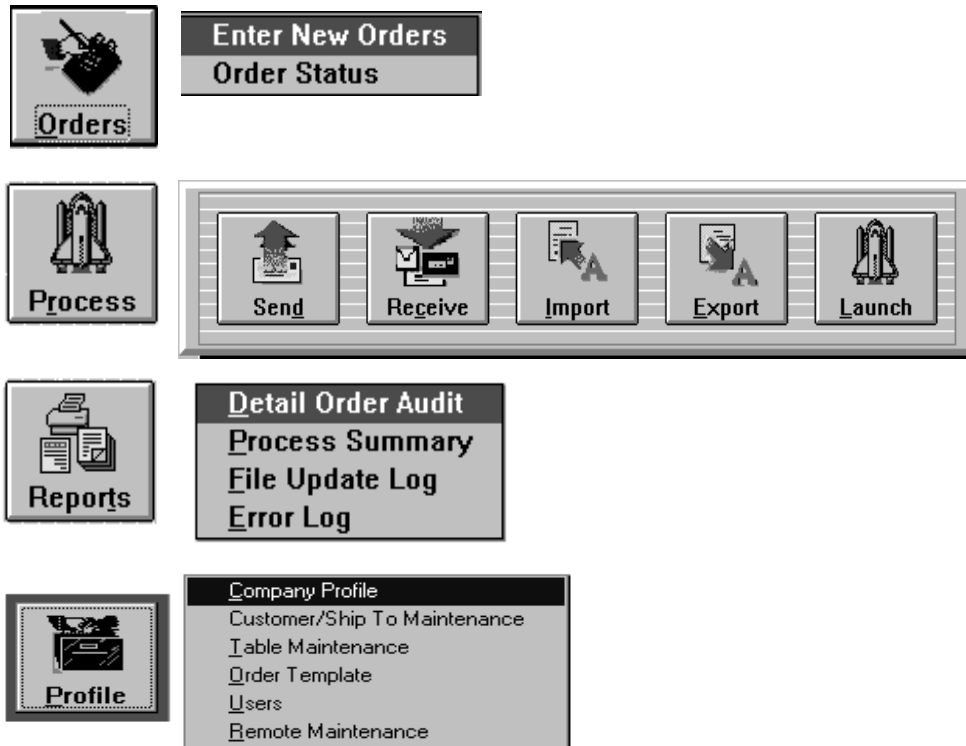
Orders

Enter New Orders
Order Status

Process

Send
Receive
Import
Export
Launch

Reports

Detail Order Audit
Process Summary
File Update Log
Error Log

Profile

Company Profile
Customer/Ship To Maintenance
Table Maintenance
Order Template
Users
Remote Maintenance